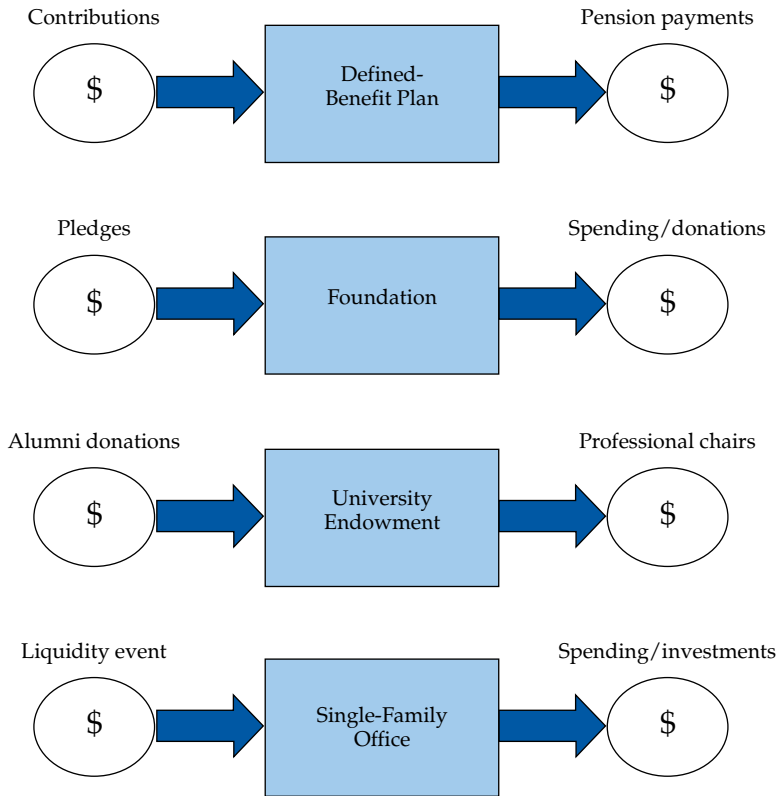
Contributions

$

Defined-Benefit Plan

Pension payments

$

Pledges

$

Foundation

Spending/donations

$

Alumni donations

$

University Endowment

Professional chairs

$

Liquidity event

$

Single-Family Office

Spending/investments

$